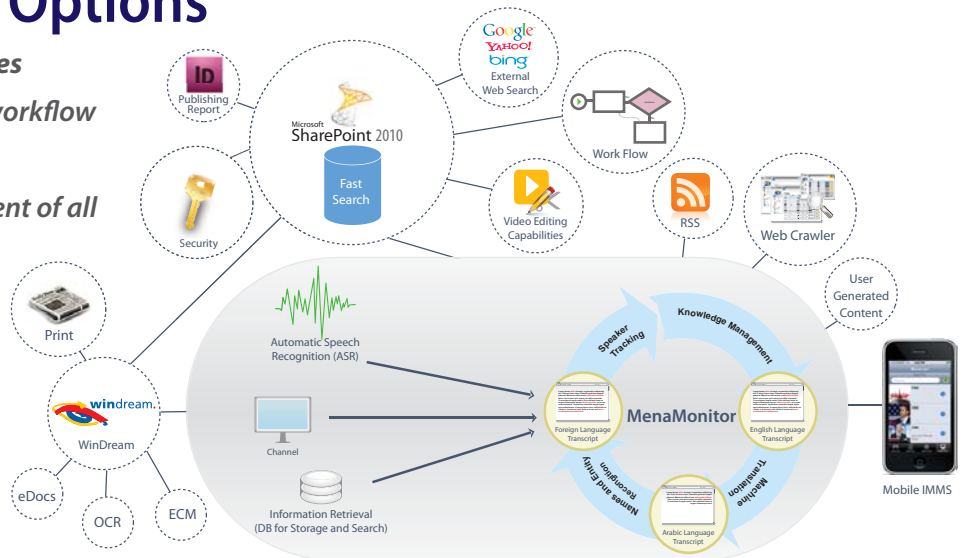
Options
es
orkflow
ent of all

Publishing Report

Microsoft SharePoint 2010
Fast Search

Google
YAHOO!
bing
External Web Search

Work Flow

Security

Video Editing Capabilities

RSS

Web Crawler

User Generated Content

Print

Automatic Speech Recognition (ASR)

Speaker Tracking
Knowledge Management

windream.
WinDream

Channel

Foreign Language Transcript
MenaMonitor
English Language Transcript

Mobile IMMS

eDocs
OCR
ECM

Information Retrieval (DB for Storage and Search)

Names and Entity Recognition
Machine Translation
Arabic Language Transcript